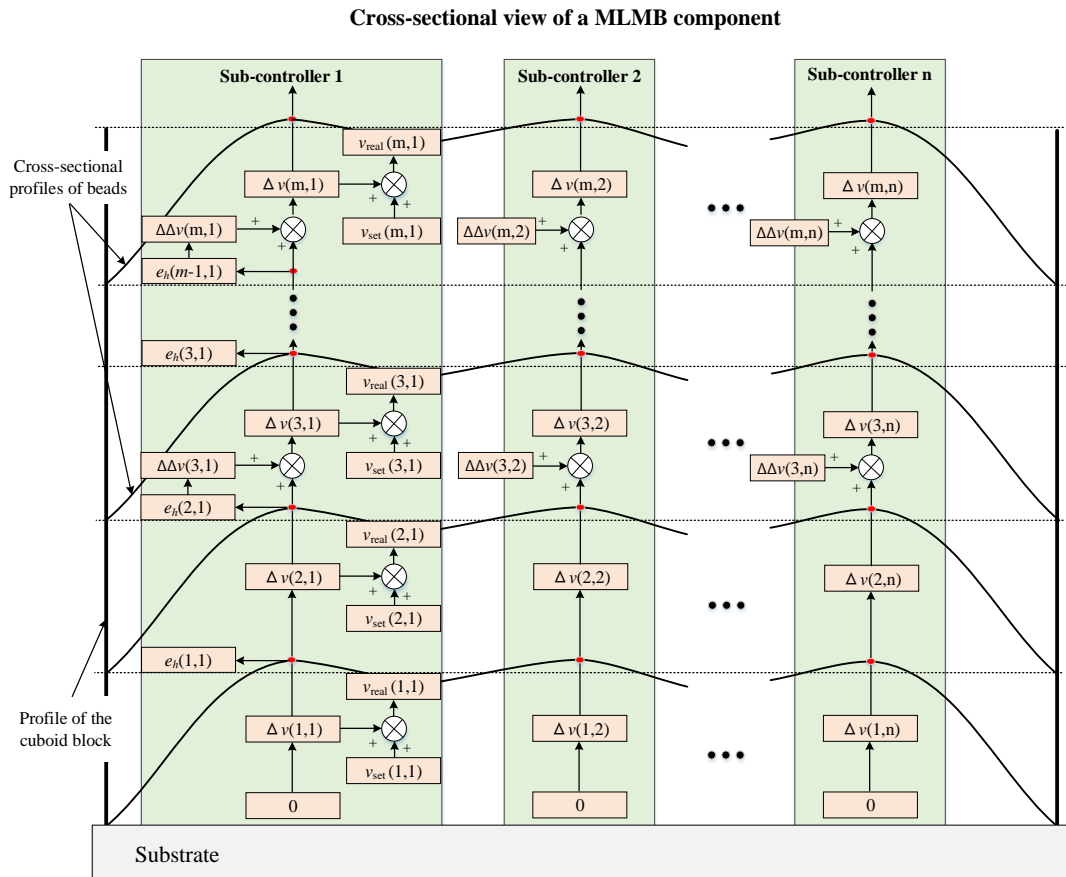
Cross-sectional view of a MLMB component

Sub-controller 1

Sub-controller 2

Sub-controller n

Cross-sectional profiles of beads

$v_{real}$ (m,1)

$\Delta v$(m,1)

$\Delta v$(m,2)

$\Delta v$(m,n)

$\Delta\Delta v$(m,1)

$v_{set}$ (m,1)

$\Delta\Delta v$(m,2)

$\Delta\Delta v$(m,n)

$e_h$(m-1,1)

$e_h$(3,1)

$v_{real}$ (3,1)

$\Delta v$(3,1)

$\Delta v$(3,2)

$\Delta v$(3,n)

$\Delta\Delta v$(3,1)

$v_{set}$ (3,1)

$\Delta\Delta v$(3,2)

$\Delta\Delta v$(3,n)

$e_h$(2,1)

$v_{real}$ (2,1)

$\Delta v$(2,1)

$\Delta v$(2,2)

$\Delta v$(2,n)

$v_{set}$ (2,1)

$e_h$(1,1)

$v_{real}$ (1,1)

Profile of the cuboid block

$\Delta v$(1,1)

$\Delta v$(1,2)

$\Delta v$(1,n)

$v_{set}$ (1,1)

0

0

0

Substrate